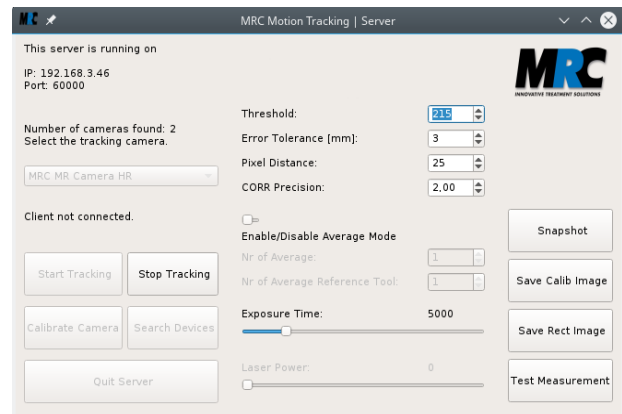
MRC Motion Tracking | Server

This server is running on

IP: 192.168.3.46
Port: 60000

MRC
INNOVATIVE TREATMENT SOLUTIONS

Number of cameras found: 2
Select the tracking camera.

MRC MR Camera HR

Client not connected.

Start Tracking
Stop Tracking

Calibrate Camera
Search Devices

Quit Server

Threshold: 215
Error Tolerance [mm]: 3
Pixel Distance: 25
CORR Precision: 2,00

Enable/Disable Average Mode
Nr of Average: 1
Nr of Average Reference Tool: 1

Exposure Time: 5000

Laser Power: 0

Snapshot
Save Calib Image
Save Rect Image
Test Measurement